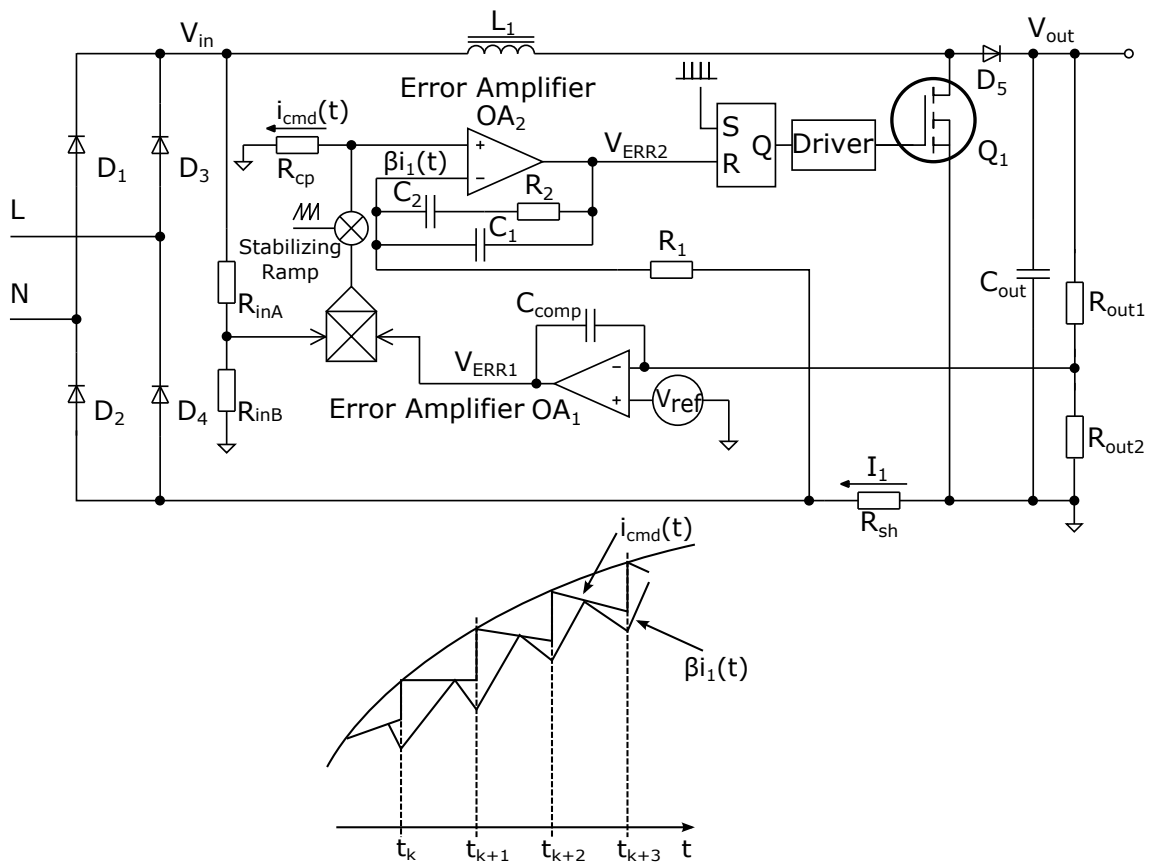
$V_{in}$
$L_1$
$V_{out}$
Error Amplifier
$OA_2$
$i_{cmd}(t)$
$R_{cp}$
$\beta i_1(t)$
+
−
$V_{ERR2}$
S
R
Q
Driver
$D_5$
$Q_1$
$D_1$
$D_3$
L
$C_2$
$R_2$
$C_1$
Stabilizing
Ramp
$R_1$
N
$R_{inA}$
$C_{comp}$
$C_{out}$
$R_{out1}$
$V_{ERR1}$
−
+
$V_{ref}$
$D_2$
$D_4$
$R_{inB}$
Error Amplifier $OA_1$
$R_{out2}$
$I_1$
$R_{sh}$
$i_{cmd}(t)$
$\beta i_1(t)$
$t_k$
$t_{k+1}$
$t_{k+2}$
$t_{k+3}$
t